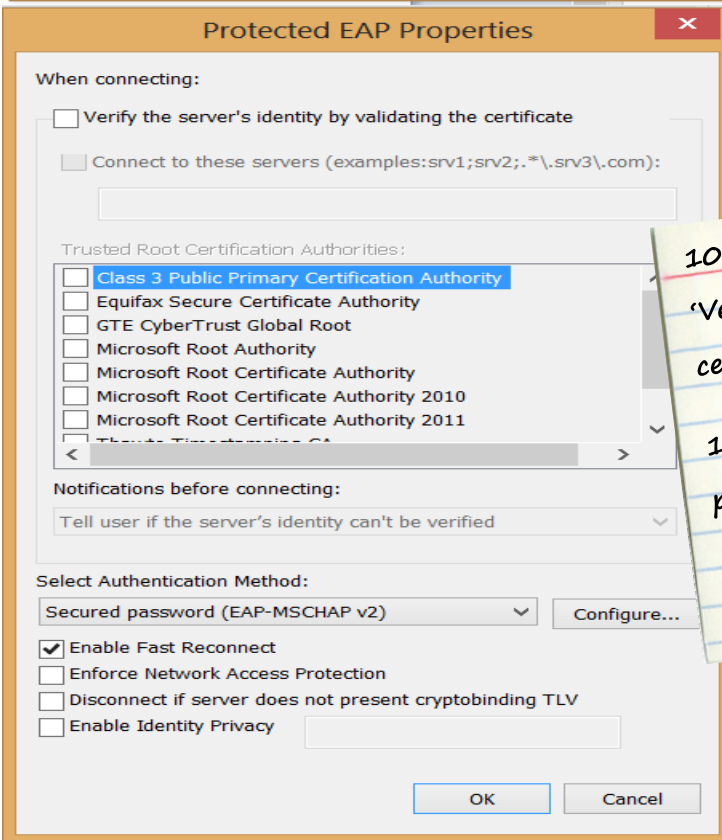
Protected EAP Properties

When connecting:

Verify the server's identity by validating the certificate

Connect to these servers (examples:srv1;srv2;.*\.srv3\.com):

Trusted Root Certification Authorities:

Class 3 Public Primary Certification Authority
Equifax Secure Certificate Authority
GTE CyberTrust Global Root
Microsoft Root Authority
Microsoft Root Certificate Authority
Microsoft Root Certificate Authority 2010
Microsoft Root Certificate Authority 2011
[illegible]

Notifications before connecting:

Tell user if the server's identity can't be verified

Select Authentication Method:

Secured password (EAP-MSCHAP v2)

Configure...

Enable Fast Reconnect
Enforce Network Access Protection
Disconnect if server does not present cryptobinding TLV
Enable Identity Privacy

OK

Cancel

10
'Ve
ce
1
p